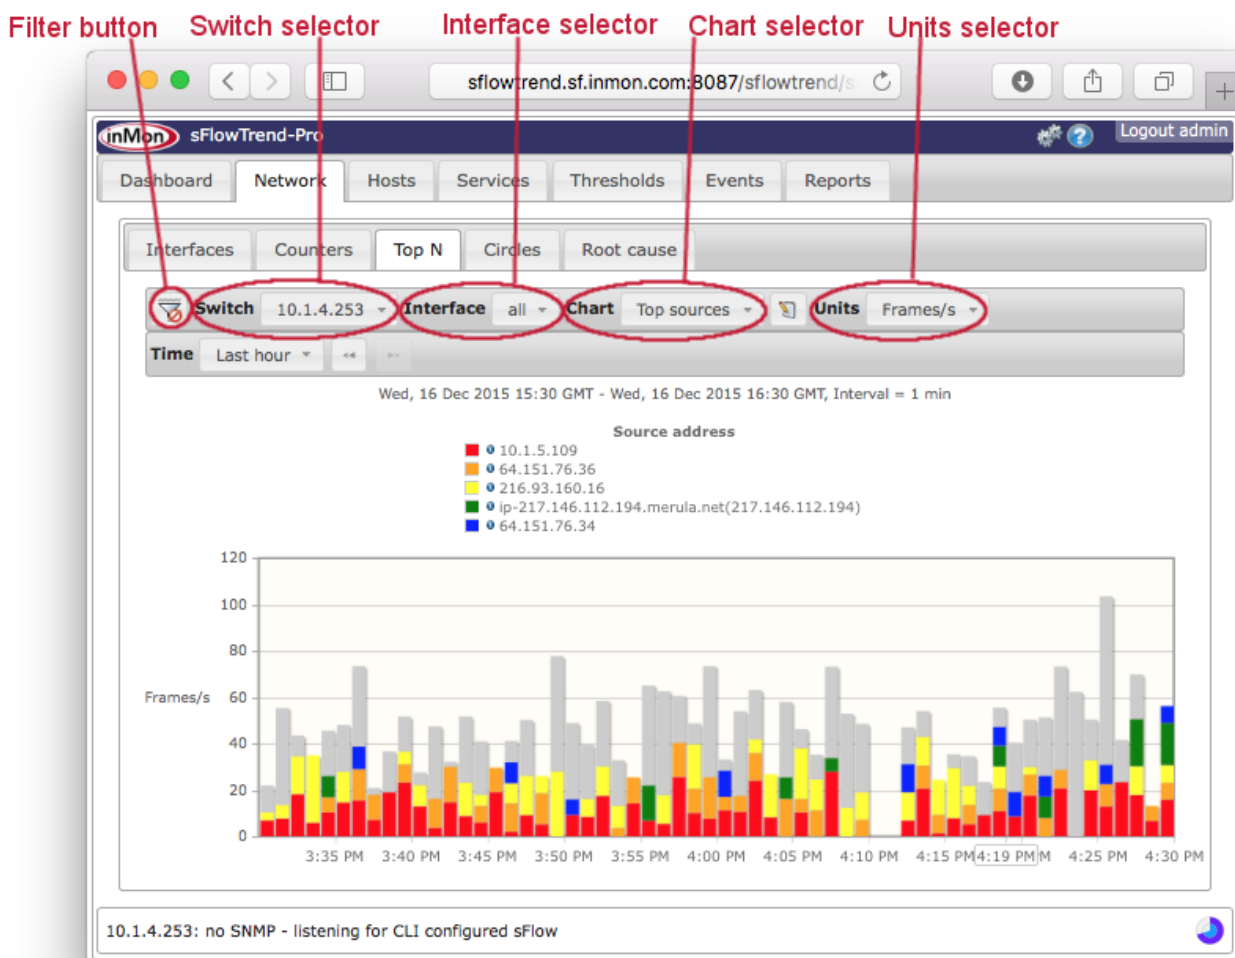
Filter button Switch selector Interface selector Chart selector Units selector

sflowtrend.sf.inmon.com:8087/sflowtrend/s

inMon sFlowTrend-Pro

Logout admin

Dashboard Network Hosts Services Thresholds Events Reports

Interfaces Counters Top N Circles Root cause

Switch 10.1.4.253 Interface all Chart Top sources Units Frames/s

Time Last hour

Wed, 16 Dec 2015 15:30 GMT - Wed, 16 Dec 2015 16:30 GMT, Interval = 1 min

Source address

10.1.5.109
64.151.76.36
216.93.160.16
ip-217.146.112.194.merula.net(217.146.112.194)
64.151.76.34

120
100
80
Frames/s 60
40
20
0

3:35 PM 3:40 PM 3:45 PM 3:50 PM 3:55 PM 4:00 PM 4:05 PM 4:10 PM 4:15 PM 4:19 PM M 4:25 PM 4:30 PM

10.1.4.253: no SNMP - listening for CLI configured sFlow